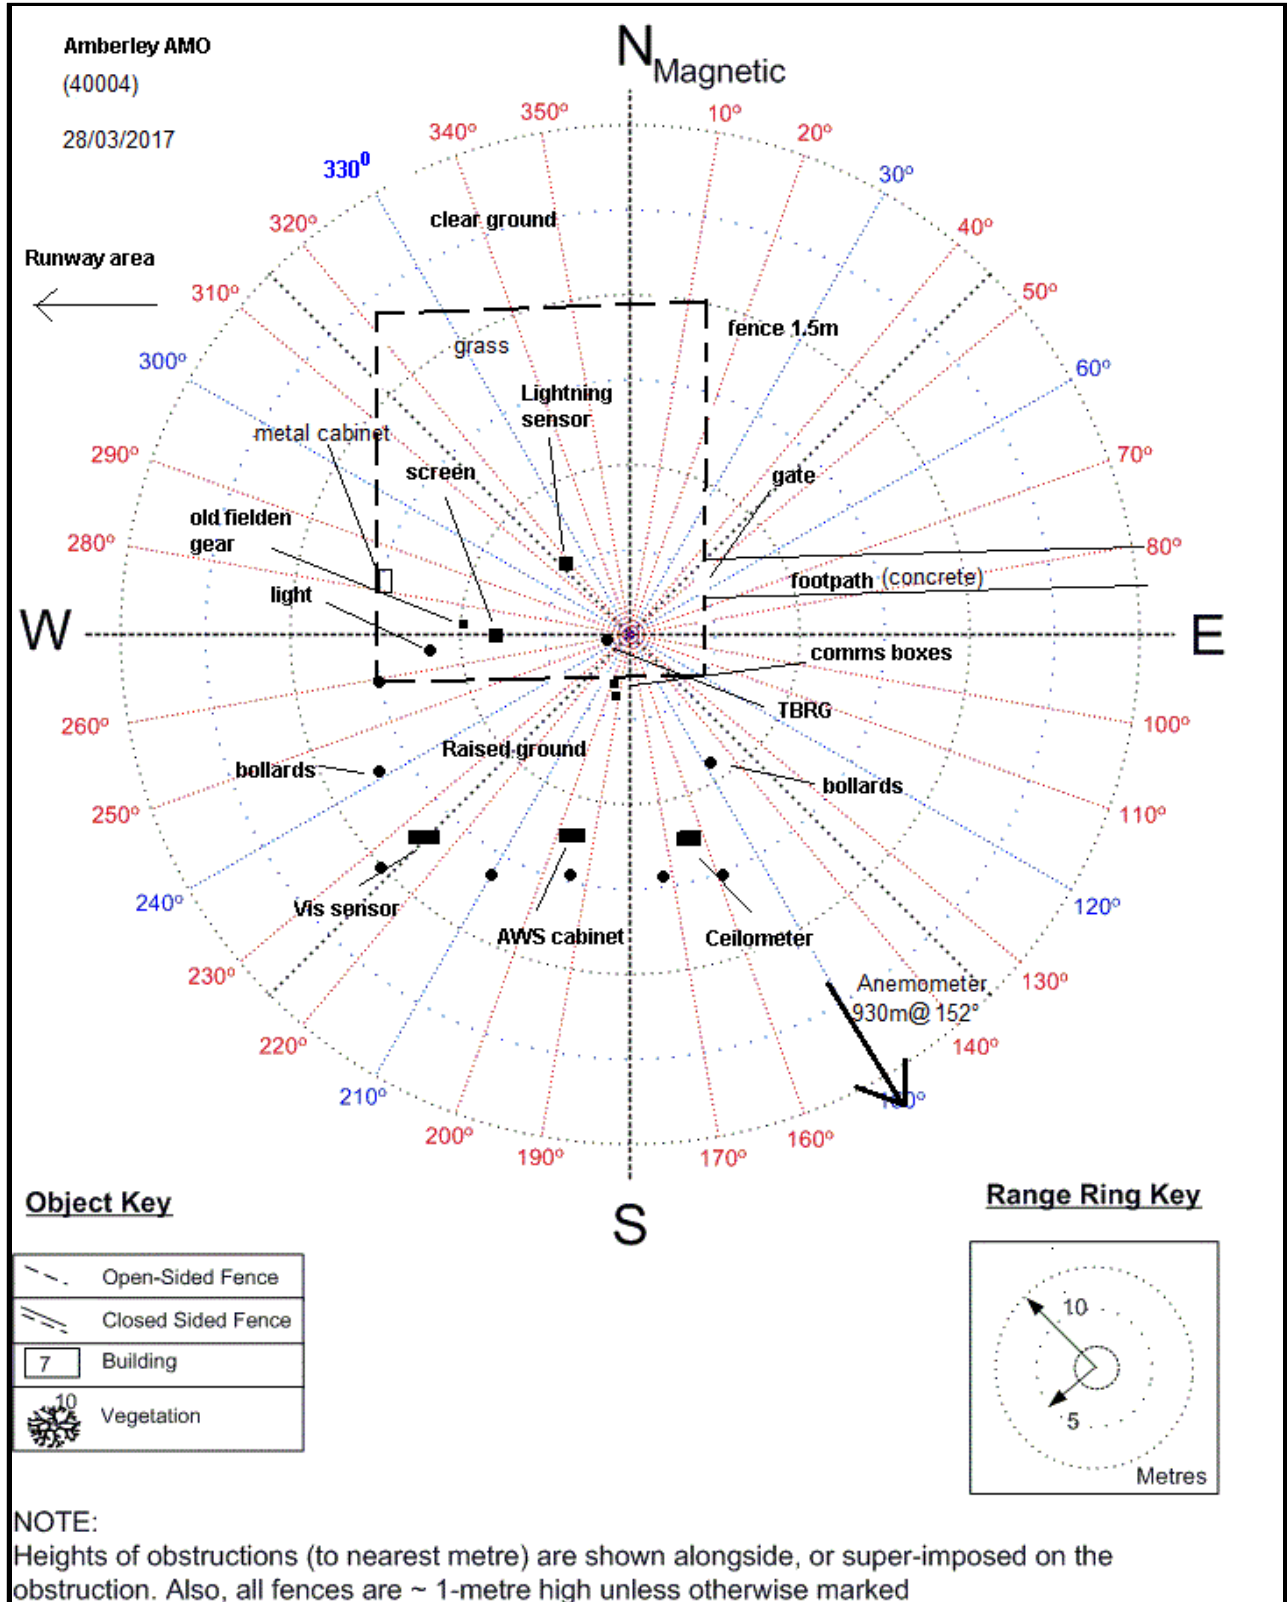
Amberley AMO
(40004)
28/03/2017

N Magnetic

350° 10° 340° 20° 330⁰ 30° 320° 40° 310° 50° 300° 60° 290° 70° 280° 80° W E 260° 100° 250° 110° 240° 120° 230° 130° 220° 140° 210° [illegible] 200° 160° 190° 170° S

Runway area

clear ground
grass
fence 1.5m
Lightning sensor
metal cabinet
screen
gate
old fielden gear
footpath (concrete)
light
comms boxes
TBRG
Raised ground
bollards
bollards
Vis sensor
AWS cabinet
Ceilometer
Anemometer 930m@ 152°

Object Key

| | |
|---|---|
| | Open-Sided Fence |
| | Closed Sided Fence |
| 7 | Building |
| 10 | Vegetation |

Range Ring Key
10
5
Metres

NOTE:
Heights of obstructions (to nearest metre) are shown alongside, or super-imposed on the obstruction. Also, all fences are ~ 1-metre high unless otherwise marked